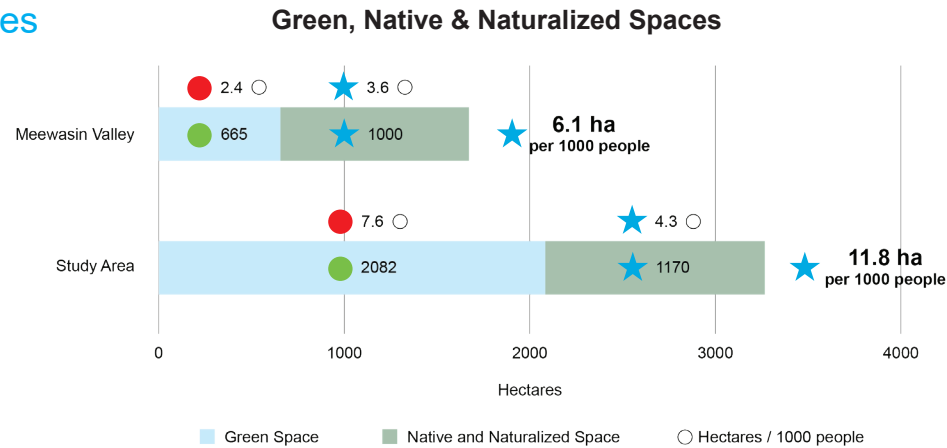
es

Green, Native & Naturalized Spaces

2.4 ○ 3.6 ○

Meewasin Valley 665 1000

6.1 ha per 1000 people

7.6 ○ 4.3 ○

Study Area 2082 1170

11.8 ha per 1000 people

0 1000 2000 3000 4000

Hectares

Green Space Native and Naturalized Space ○ Hectares / 1000 people